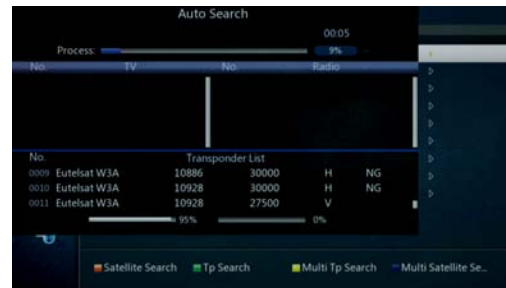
Auto Search

00:05

Process: 9%

| No. | TV | No. | Radio |
|---|---|---|---|

No. Transponder List

| | | | | | |
|---|---|---|---|---|---|
| 0009 | Eutelsat W3A | 10886 | 30000 | H | NG |
| 0010 | Eutelsat W3A | 10928 | 30000 | H | NG |
| 0011 | Eutelsat W3A | 10928 | 27500 | V | |

95% 0%

Satellite Search Tp Search Multi Tp Search Multi Satellite Se...